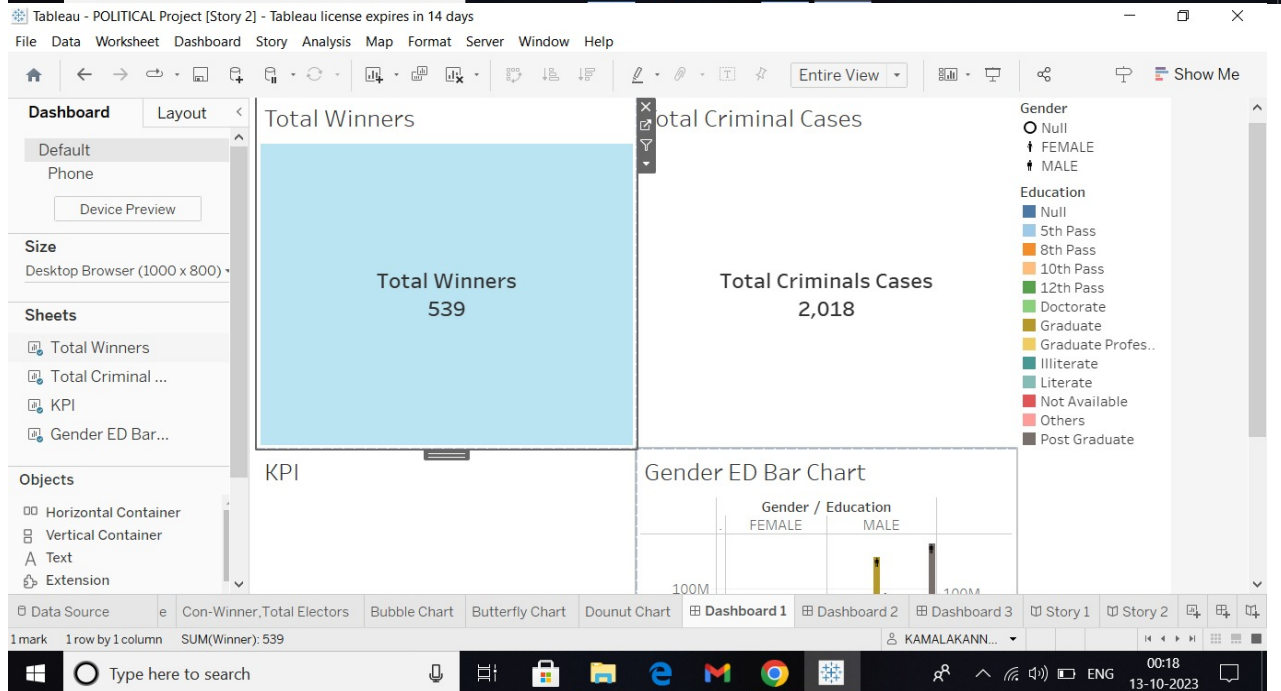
Tableau - POLITICAL Project [Story 2] - Tableau license expires in 14 days

File Data Worksheet Dashboard Story Analysis Map Format Server Window Help

Entire View

Show Me

Dashboard Layout

Default
Phone

Device Preview

Size
Desktop Browser (1000 x 800)

Sheets
Total Winners
Total Criminal ...
KPI
Gender ED Bar...

Objects
Horizontal Container
Vertical Container
Text
Extension

Total Winners

Total Winners
539

otal Criminal Cases

Total Criminals Cases
2,018

Gender
Null
FEMALE
MALE

Education
Null
5th Pass
8th Pass
10th Pass
12th Pass
Doctorate
Graduate
Graduate Profes..
Illiterate
Literate
Not Available
Others
Post Graduate

KPI

Gender ED Bar Chart

Gender / Education
FEMALE MALE

100M 100M

Data Source | e | Con-Winner,Total Electors | Bubble Chart | Butterfly Chart | Dounut Chart | Dashboard 1 | Dashboard 2 | Dashboard 3 | Story 1 | Story 2

1 mark 1 row by 1 column SUM(Winner): 539

KAMALAKANN...

Type here to search

ENG 00:18 13-10-2023